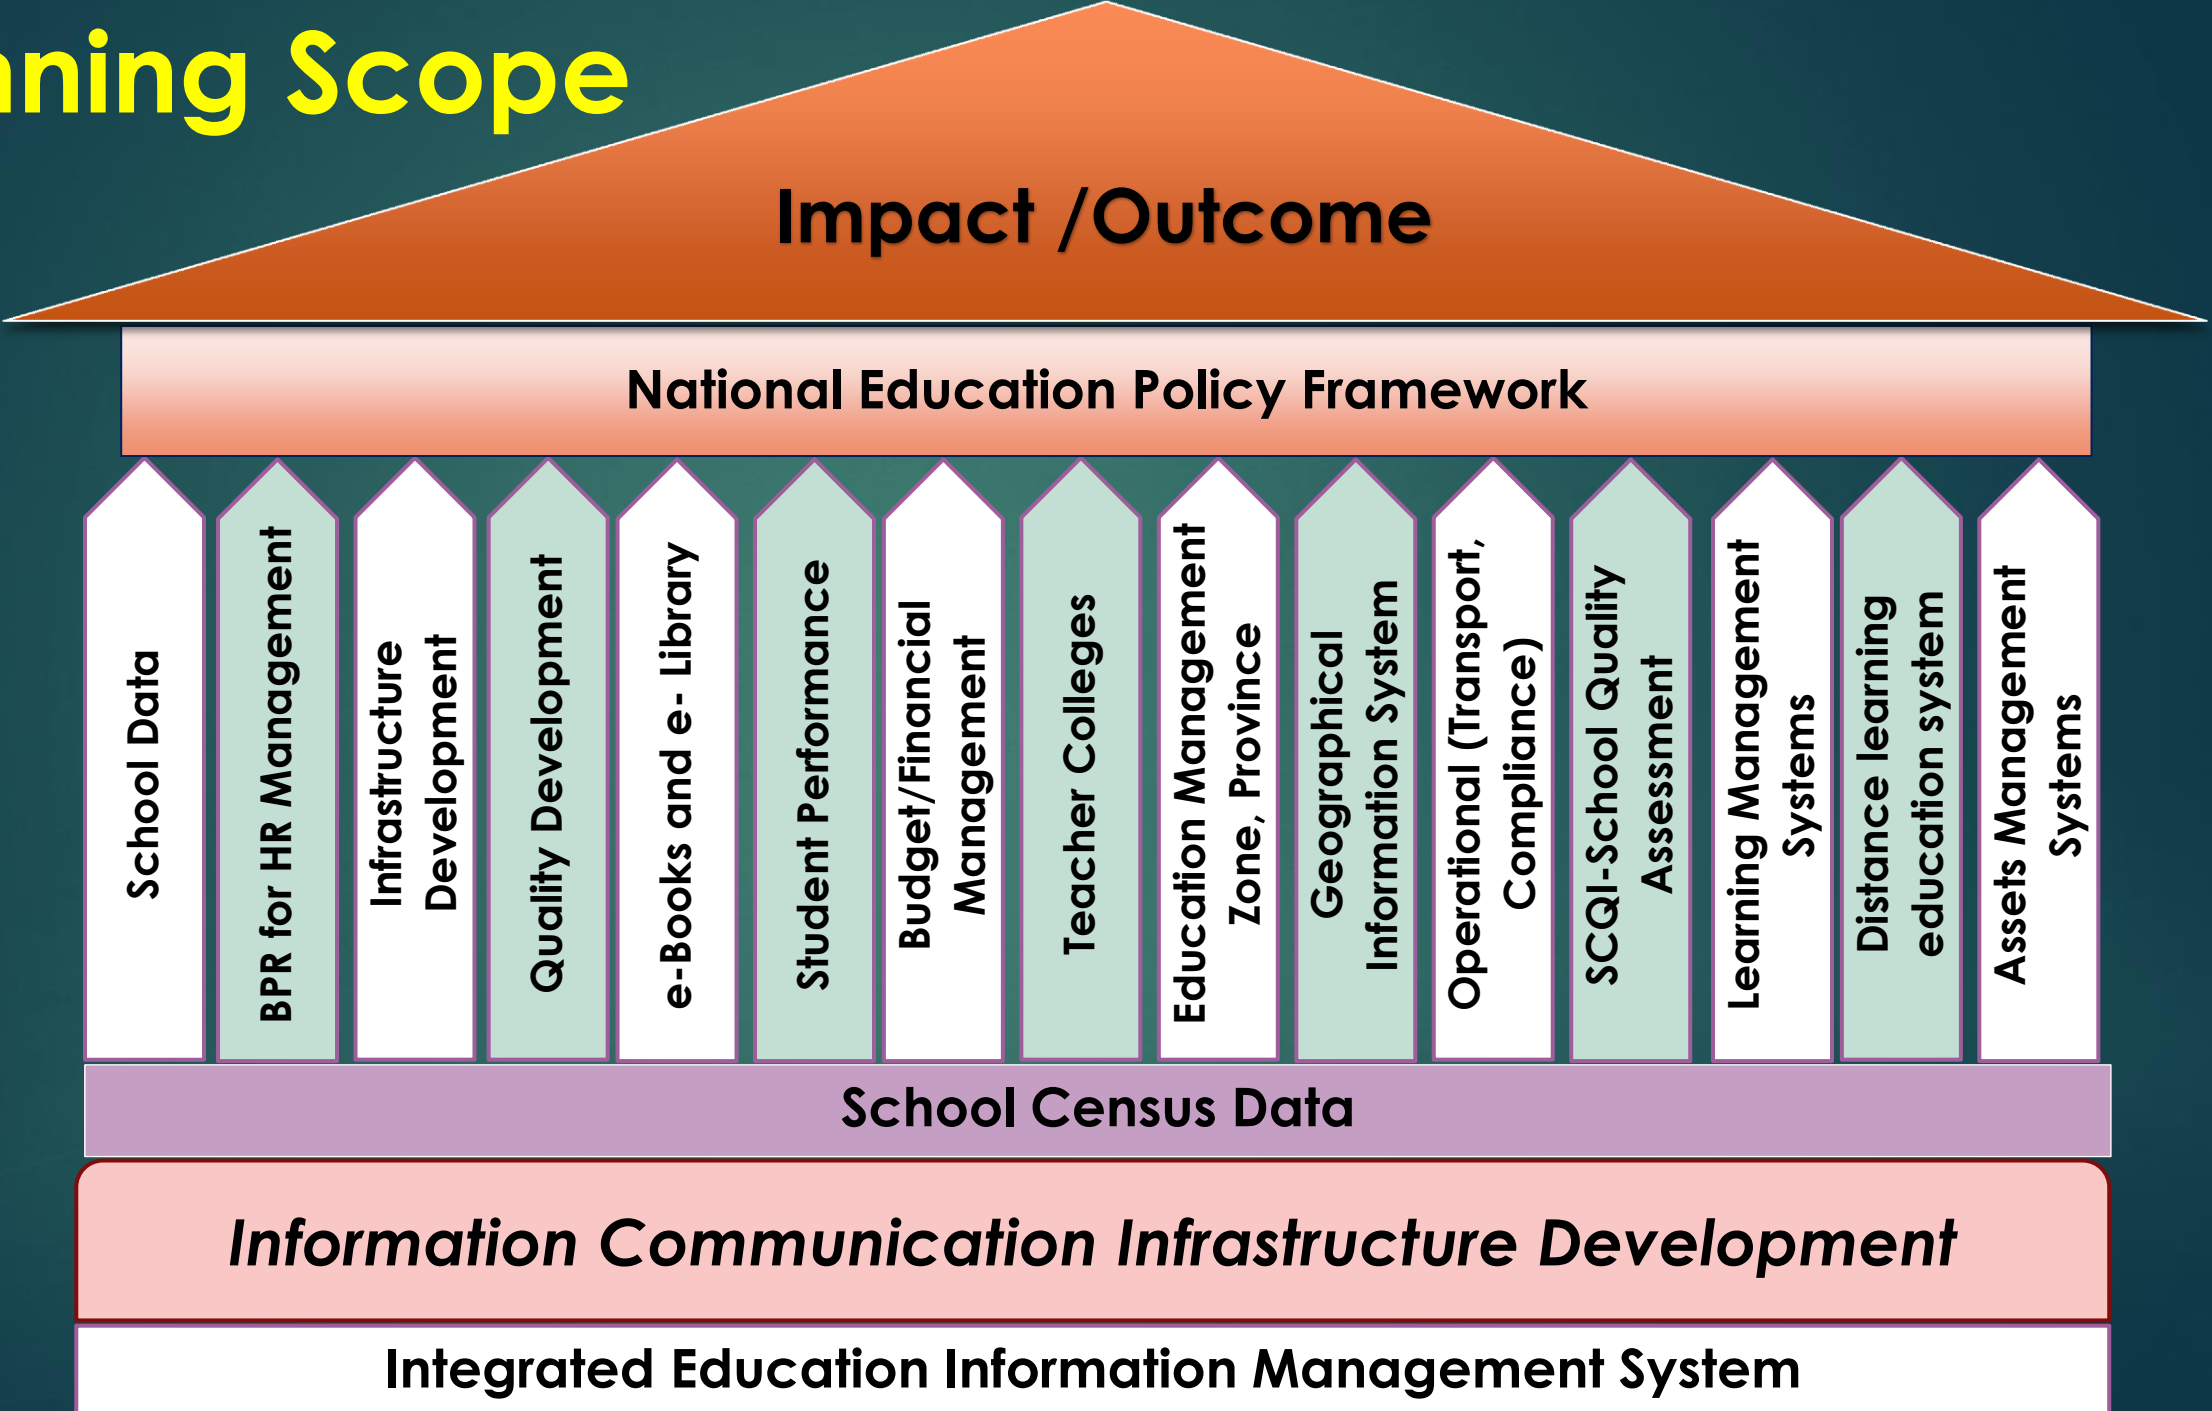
nning Scope

Impact /Outcome

National Education Policy Framework

School Data

BPR for HR Management

Infrastructure Development

Quality Development

e-Books and e- Library

Student Performance

Budget/Financial Management

Teacher Colleges

Education Management Zone, Province

Geographical Information System

Operational (Transport, Compliance)

SCQI-School Quality Assessment

Learning Management Systems

Distance learning education system

Assets Management Systems

School Census Data

Information Communication Infrastructure Development

Integrated Education Information Management System